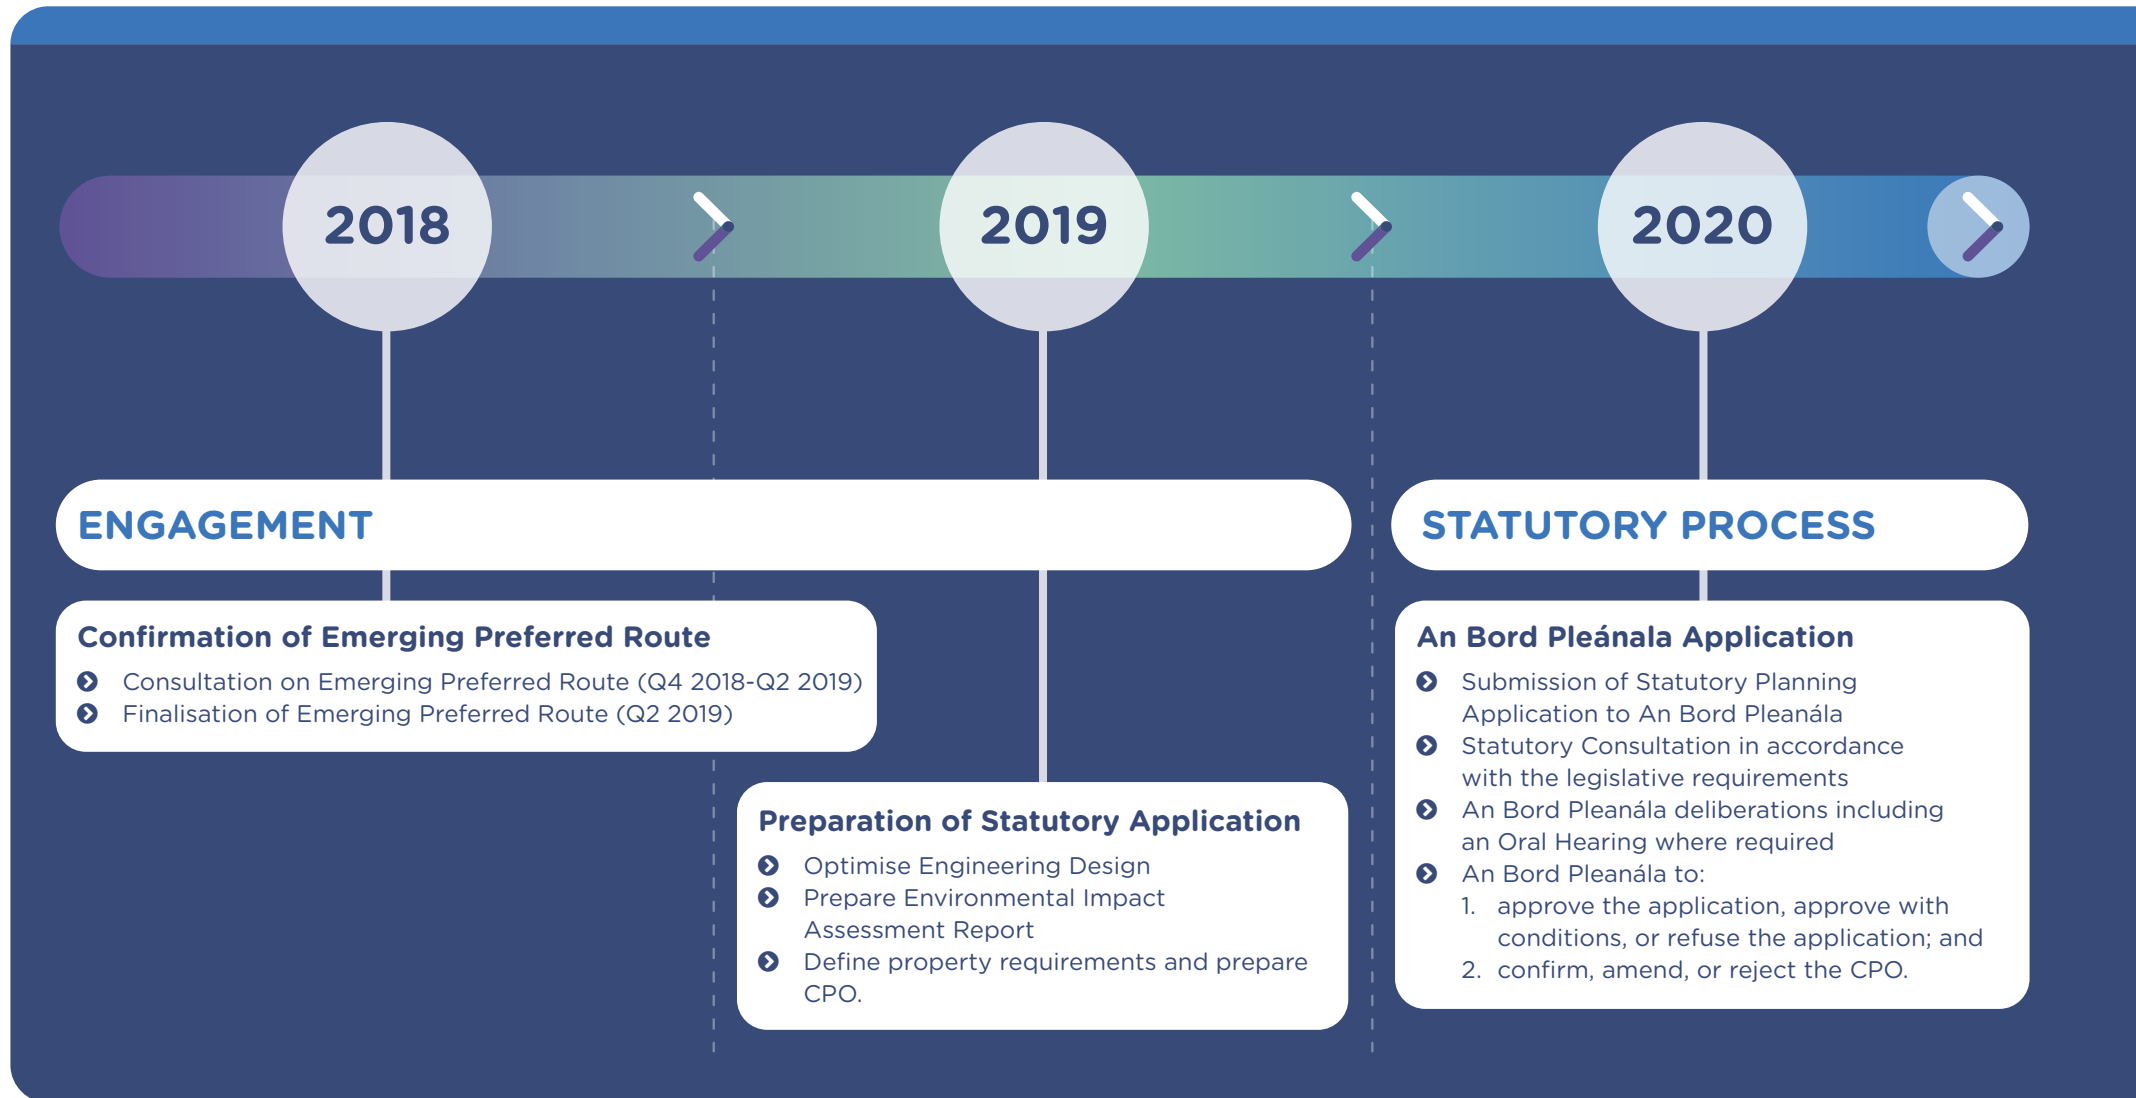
2018

2019

2020

ENGAGEMENT

STATUTORY PROCESS

Confirmation of Emerging Preferred Route

- Consultation on Emerging Preferred Route (Q4 2018-Q2 2019)
- Finalisation of Emerging Preferred Route (Q2 2019)

Preparation of Statutory Application

- Optimise Engineering Design
- Prepare Environmental Impact Assessment Report
- Define property requirements and prepare CPO.

An Bord Pleánala Application

- Submission of Statutory Planning Application to An Bord Pleanála
- Statutory Consultation in accordance with the legislative requirements
- An Bord Pleanála deliberations including an Oral Hearing where required
- An Bord Pleanála to:
1. approve the application, approve with conditions, or refuse the application; and
2. confirm, amend, or reject the CPO.